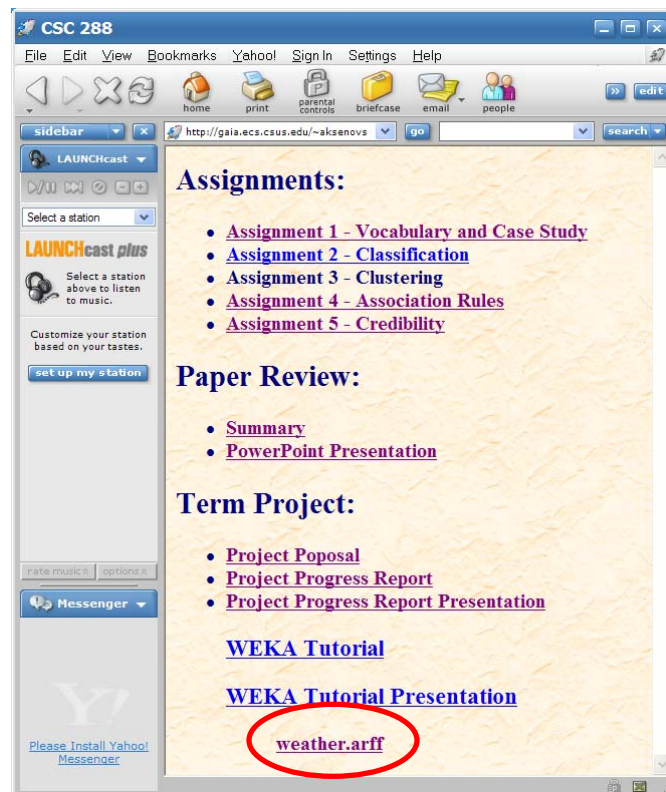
CSC 288

File Edit View Bookmarks Yahoo! Sign In Settings Help

home print parental controls briefcase email people

edit

sidebar

http://gaia.ecs.csus.edu/~aksenovs go

search

LAUNCHcast

Select a station

LAUNCHcast plus

Select a station above to listen to music.

Customize your station based on your tastes.

set up my station

rate music options

Messenger

Please Install Yahoo! Messenger

Assignments:

- Assignment 1 - Vocabulary and Case Study
- Assignment 2 - Classification
- Assignment 3 - Clustering
- Assignment 4 - Association Rules
- Assignment 5 - Credibility

Paper Review:

- Summary
- PowerPoint Presentation

Term Project:

- Project Poposal
- Project Progress Report
- Project Progress Report Presentation

WEKA Tutorial

WEKA Tutorial Presentation

weather.arff